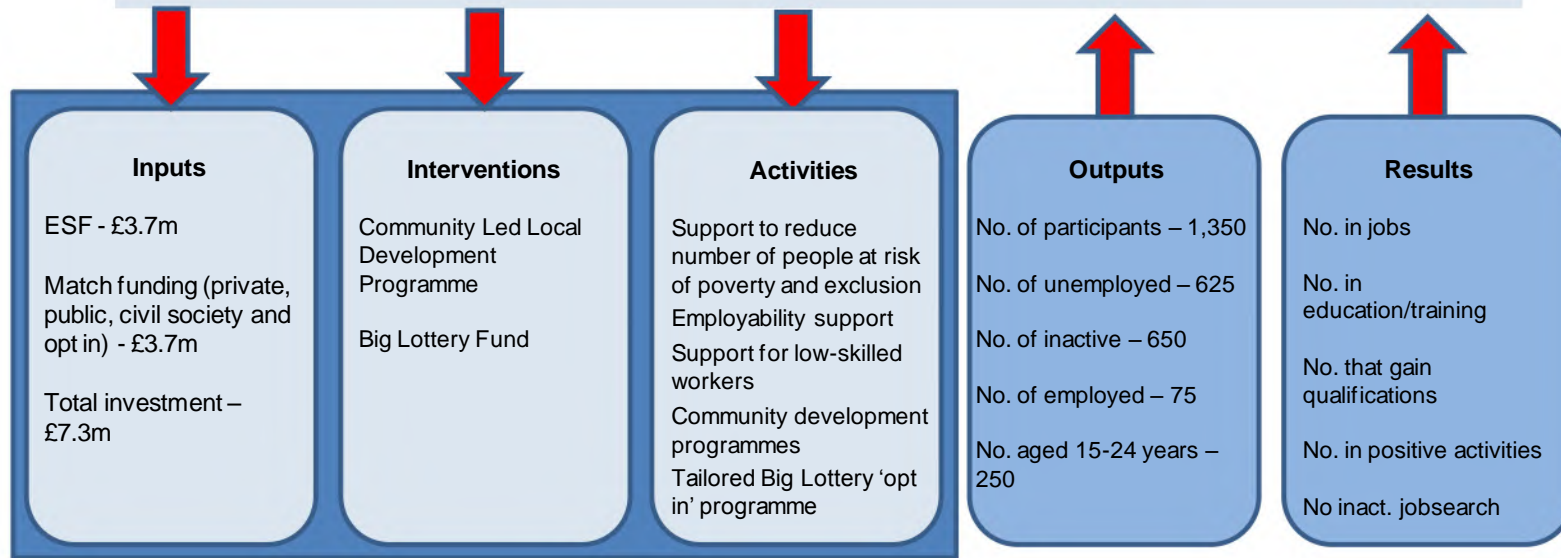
Inputs

ESF - £3.7m

Match funding (private, public, civil society and opt in) - £3.7m

Total investment – £7.3m

Interventions

Community Led Local Development Programme

Big Lottery Fund

Activities

Support to reduce number of people at risk of poverty and exclusion

Employability support

Support for low-skilled workers

Community development programmes

Tailored Big Lottery 'opt in' programme

Outputs

No. of participants – 1,350

No. of unemployed – 625

No. of inactive – 650

No. of employed – 75

No. aged 15-24 years – 250

Results

No. in jobs

No. in education/training

No. that gain qualifications

No. in positive activities

No inact. jobsearch